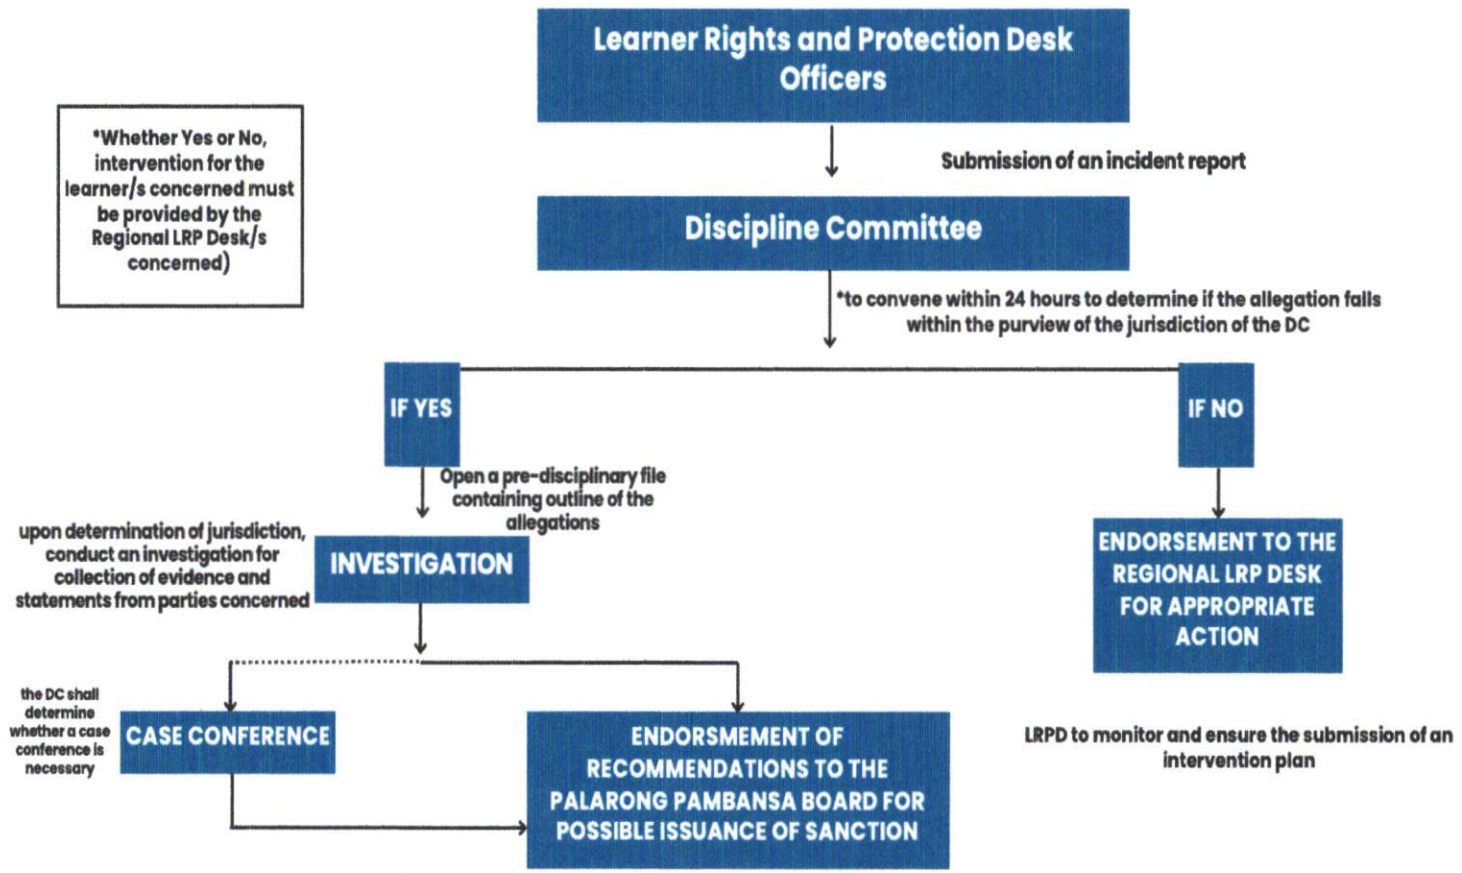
Learner Rights and Protection Desk Officers

*Whether Yes or No, intervention for the learner/s concerned must be provided by the Regional LRP Desk/s concerned)

Submission of an incident report

Discipline Committee

*to convene within 24 hours to determine if the allegation falls within the purview of the jurisdiction of the DC

IF YES

IF NO

Open a pre-disciplinary file containing outline of the allegations

upon determination of jurisdiction, conduct an investigation for collection of evidence and statements from parties concerned

INVESTIGATION

ENDORSEMENT TO THE REGIONAL LRP DESK FOR APPROPRIATE ACTION

the DC shall determine whether a case conference is necessary

CASE CONFERENCE

ENDORSMEMENT OF RECOMMENDATIONS TO THE PALARONG PAMBANSA BOARD FOR POSSIBLE ISSUANCE OF SANCTION

LRPD to monitor and ensure the submission of an intervention plan